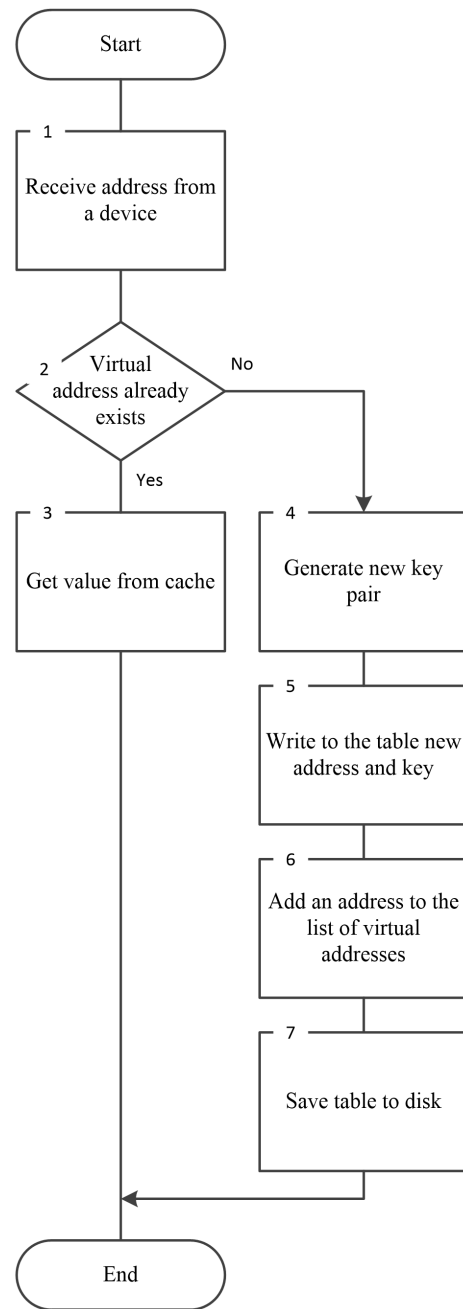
Start

1

Receive address from a device

2

Virtual address already exists

No

Yes

3

Get value from cache

4

Generate new key pair

5

Write to the table new address and key

6

Add an address to the list of virtual addresses

7

Save table to disk

End